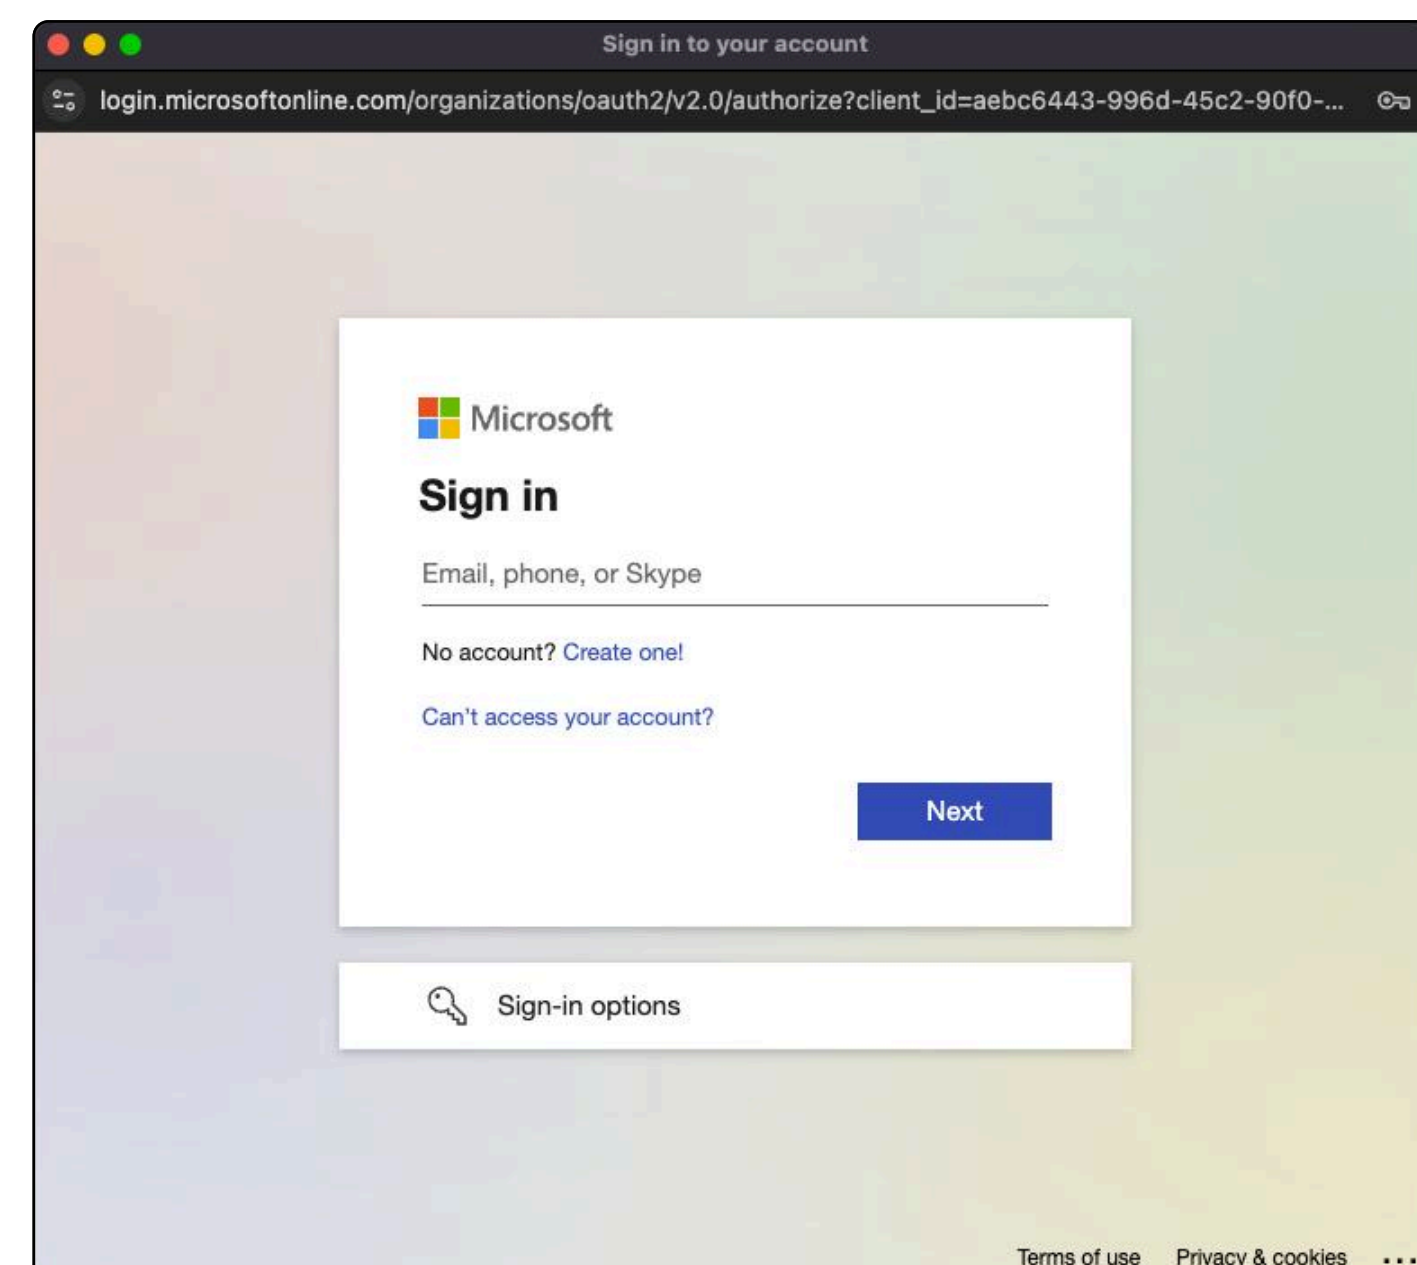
Sign in to your account

login.microsoftonline.com/organizations/oauth2/v2.0/authorize?client_id=aebc6443-996d-45c2-90f0-...

Microsoft

Sign in

Email, phone, or Skype

No account? Create one!

Can't access your account?

Next

Sign-in options

Terms of use Privacy & cookies ...